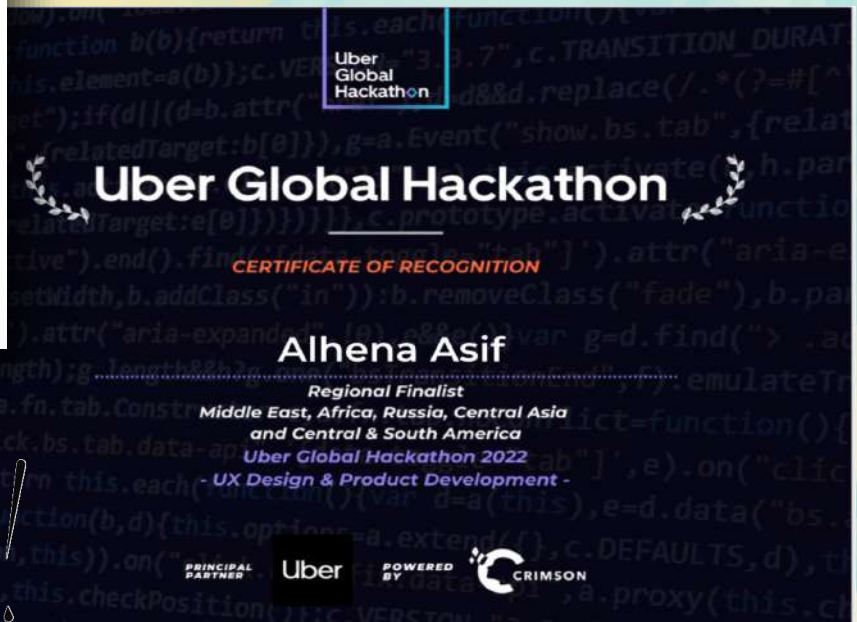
Uber Global Hackathon

Uber Global Hackathon

CERTIFICATE OF RECOGNITION

Alhena Asif

Regional Finalist
Middle East, Africa, Russia, Central Asia and Central & South America
Uber Global Hackathon 2022
- UX Design & Product Development -

PRINCIPAL PARTNER Uber POWERED BY CRIMSON